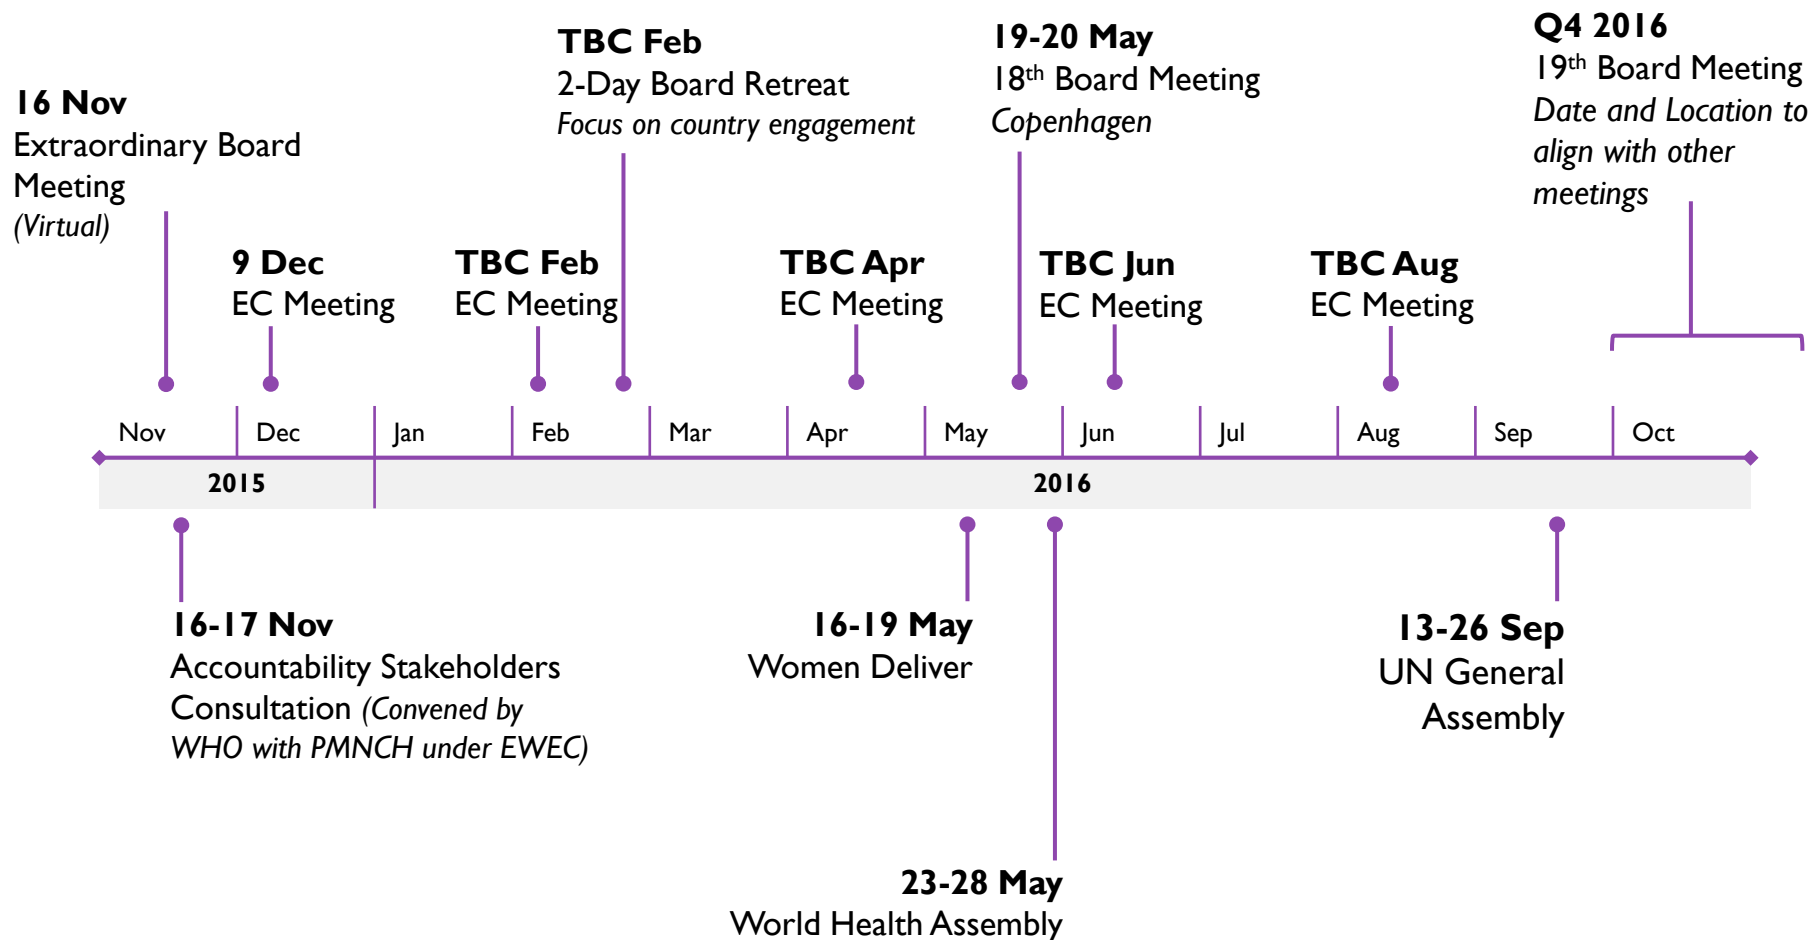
**16 Nov**
Extraordinary Board Meeting
*(Virtual)*

**9 Dec**
EC Meeting

**TBC Feb**
EC Meeting

**TBC Feb**
2-Day Board Retreat
*Focus on country engagement*

**TBC Apr**
EC Meeting

**19-20 May**
$18^{th}$ Board Meeting
*Copenhagen*

**TBC Jun**
EC Meeting

**TBC Aug**
EC Meeting

**Q4 2016**
$19^{th}$ Board Meeting
*Date and Location to align with other meetings*

Nov Dec Jan Feb Mar Apr May Jun Jul Aug Sep Oct

2015

2016

**16-17 Nov**
Accountability Stakeholders Consultation *(Convened by WHO with PMNCH under EWEC)*

**16-19 May**
Women Deliver

**23-28 May**
World Health Assembly

**13-26 Sep**
UN General Assembly